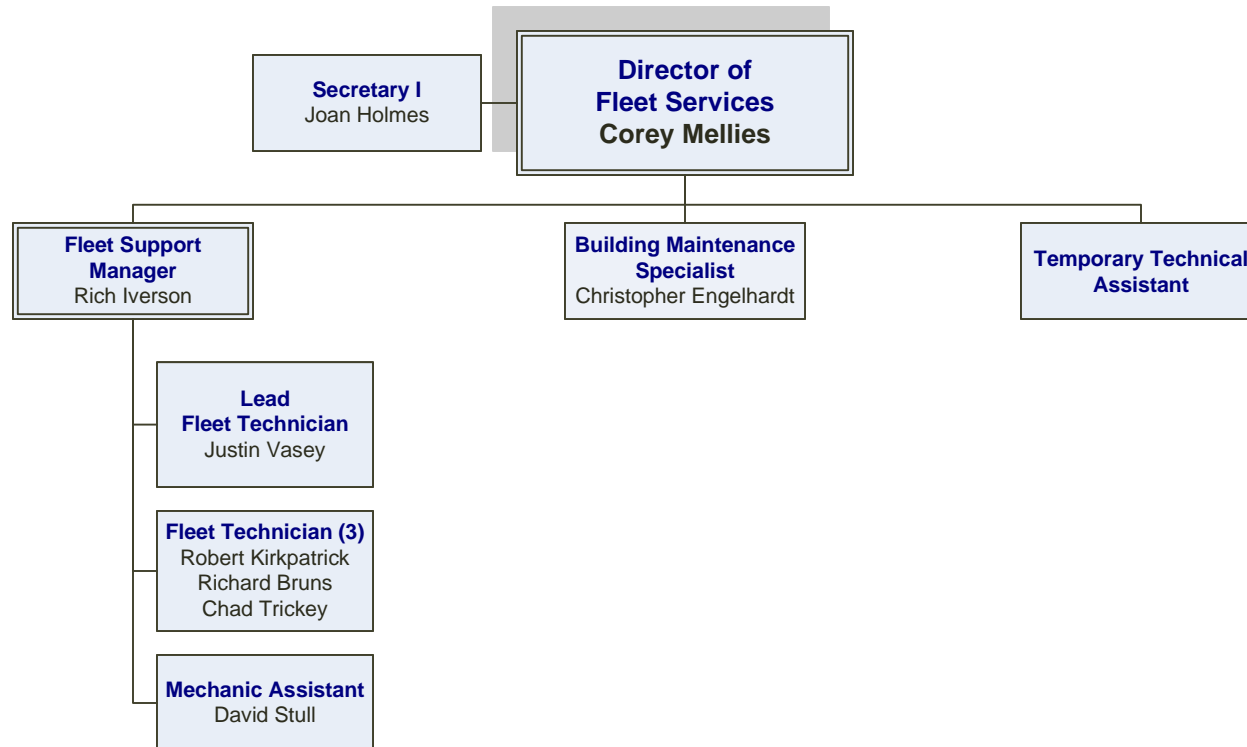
Director of
Fleet Services
Corey Mellies

Secretary I
Joan Holmes

Fleet Support Manager
Rich Iverson

Building Maintenance Specialist
Christopher Engelhardt

Temporary Technical Assistant

Lead Fleet Technician
Justin Vasey

Fleet Technician (3)
Robert Kirkpatrick
Richard Bruns
Chad Trickey

Mechanic Assistant
David Stull